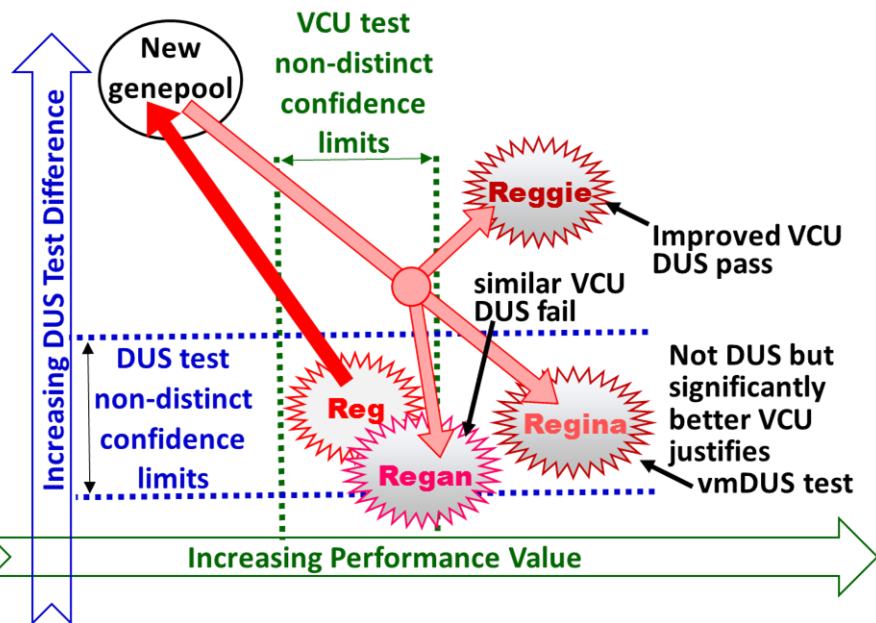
Increasing DUS Test Difference

New genepool

VCU test non-distinct confidence limits

Reggie

Improved VCU DUS pass

similar VCU DUS fail

DUS test non-distinct confidence limits

Reg

Regan

Regina

Not DUS but significantly better VCU justifies vmDUS test

Increasing Performance Value